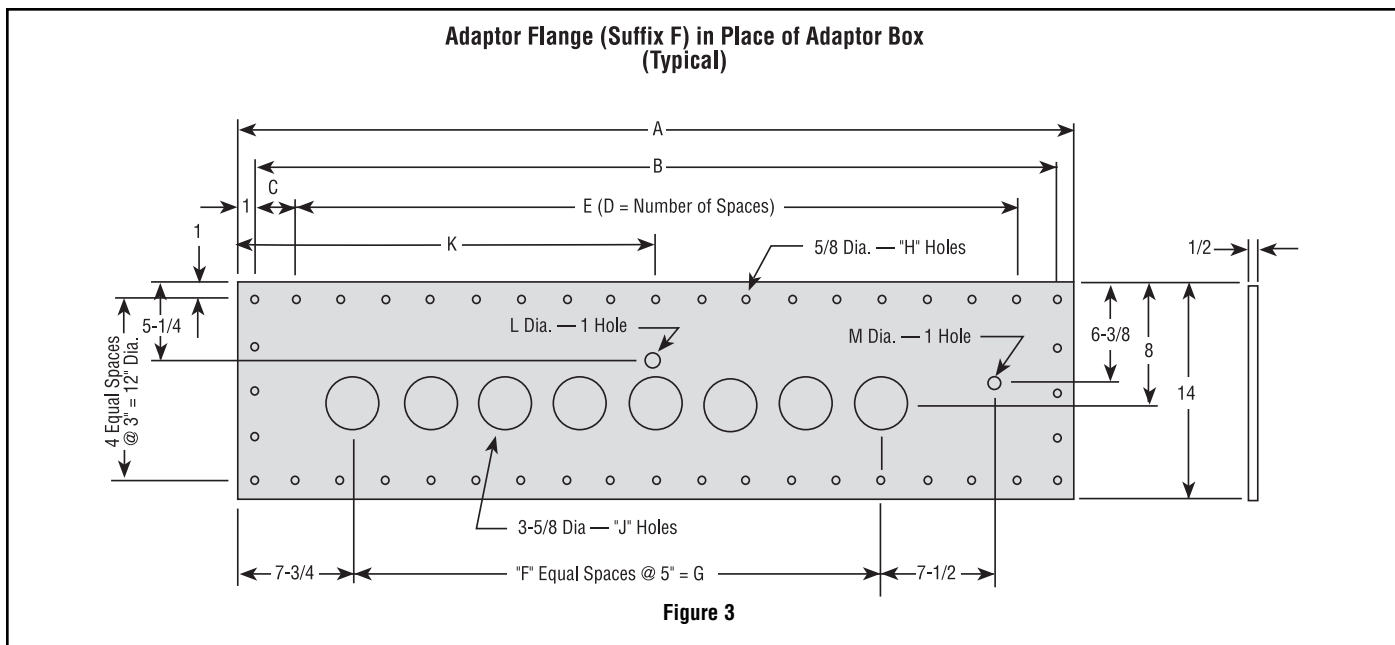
Adaptor Flange (Suffix F) in Place of Adaptor Box
(Typical)

A

B

C

1

E (D = Number of Spaces)

1

K

5/8 Dia. — "H" Holes

1/2

5-1/4

4 Equal Spaces @ 3" = 12" Dia.

L Dia. — 1 Hole

M Dia. — 1 Hole

6-3/8

8

14

3-5/8 Dia — "J" Holes

7-3/4

"F" Equal Spaces @ 5" = G

7-1/2

Figure 3